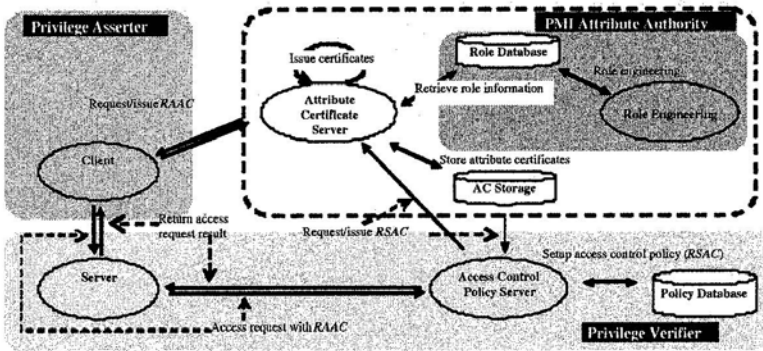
Privilege Asserter

PMI Attribute Authority

Role Database

Role engineering

Role Engineering

Issue certificates

Retrieve role information

Attribute Certificate Server

Request/issue RAAC

Client

Store attribute certificates

AC Storage

Return access request result

Request/issue RSAC

Setup access control policy (RSAC)

Server

Access Control Policy Server

Policy Database

Access request with RAAC

Privilege Verifier